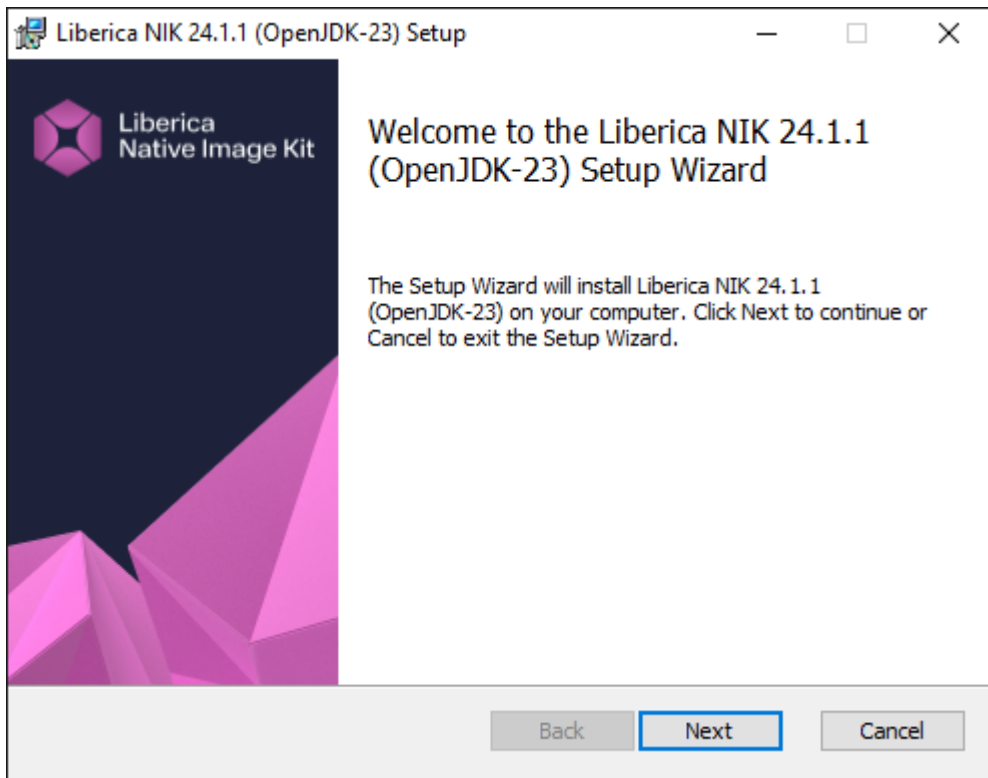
Liberica NIK 24.1.1 (OpenJDK-23) Setup

Liberica
Native Image Kit

Welcome to the Liberica NIK 24.1.1 (OpenJDK-23) Setup Wizard

The Setup Wizard will install Liberica NIK 24.1.1 (OpenJDK-23) on your computer. Click Next to continue or Cancel to exit the Setup Wizard.

Back
Next
Cancel